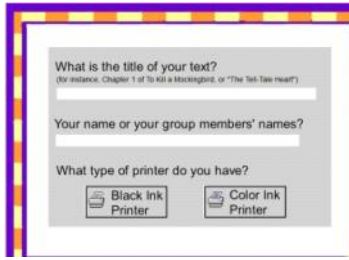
What is the title of your text?
(for instance, Chapter 1 of To Kill a Mockingbird, or "The Tell-Tale Heart")

Your name or your group members' names?

What type of printer do you have?

Black Ink Printer

Color Ink Printer